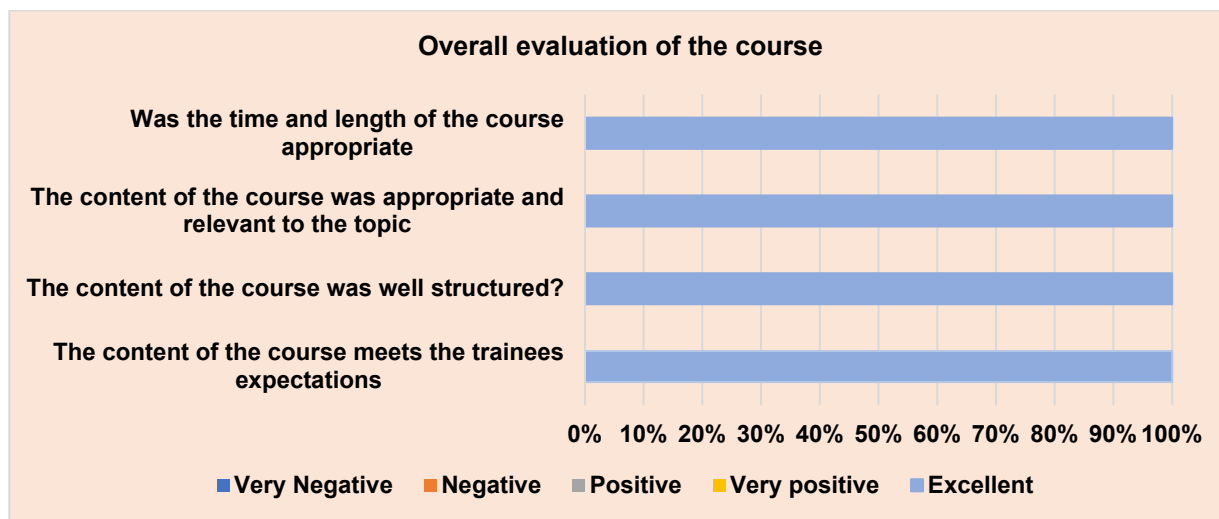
Overall evaluation of the course

Was the time and length of the course appropriate

The content of the course was appropriate and relevant to the topic

The content of the course was well structured?

The content of the course meets the trainees expectations

0% 10% 20% 30% 40% 50% 60% 70% 80% 90% 100%

Very Negative Negative Positive Very positive Excellent